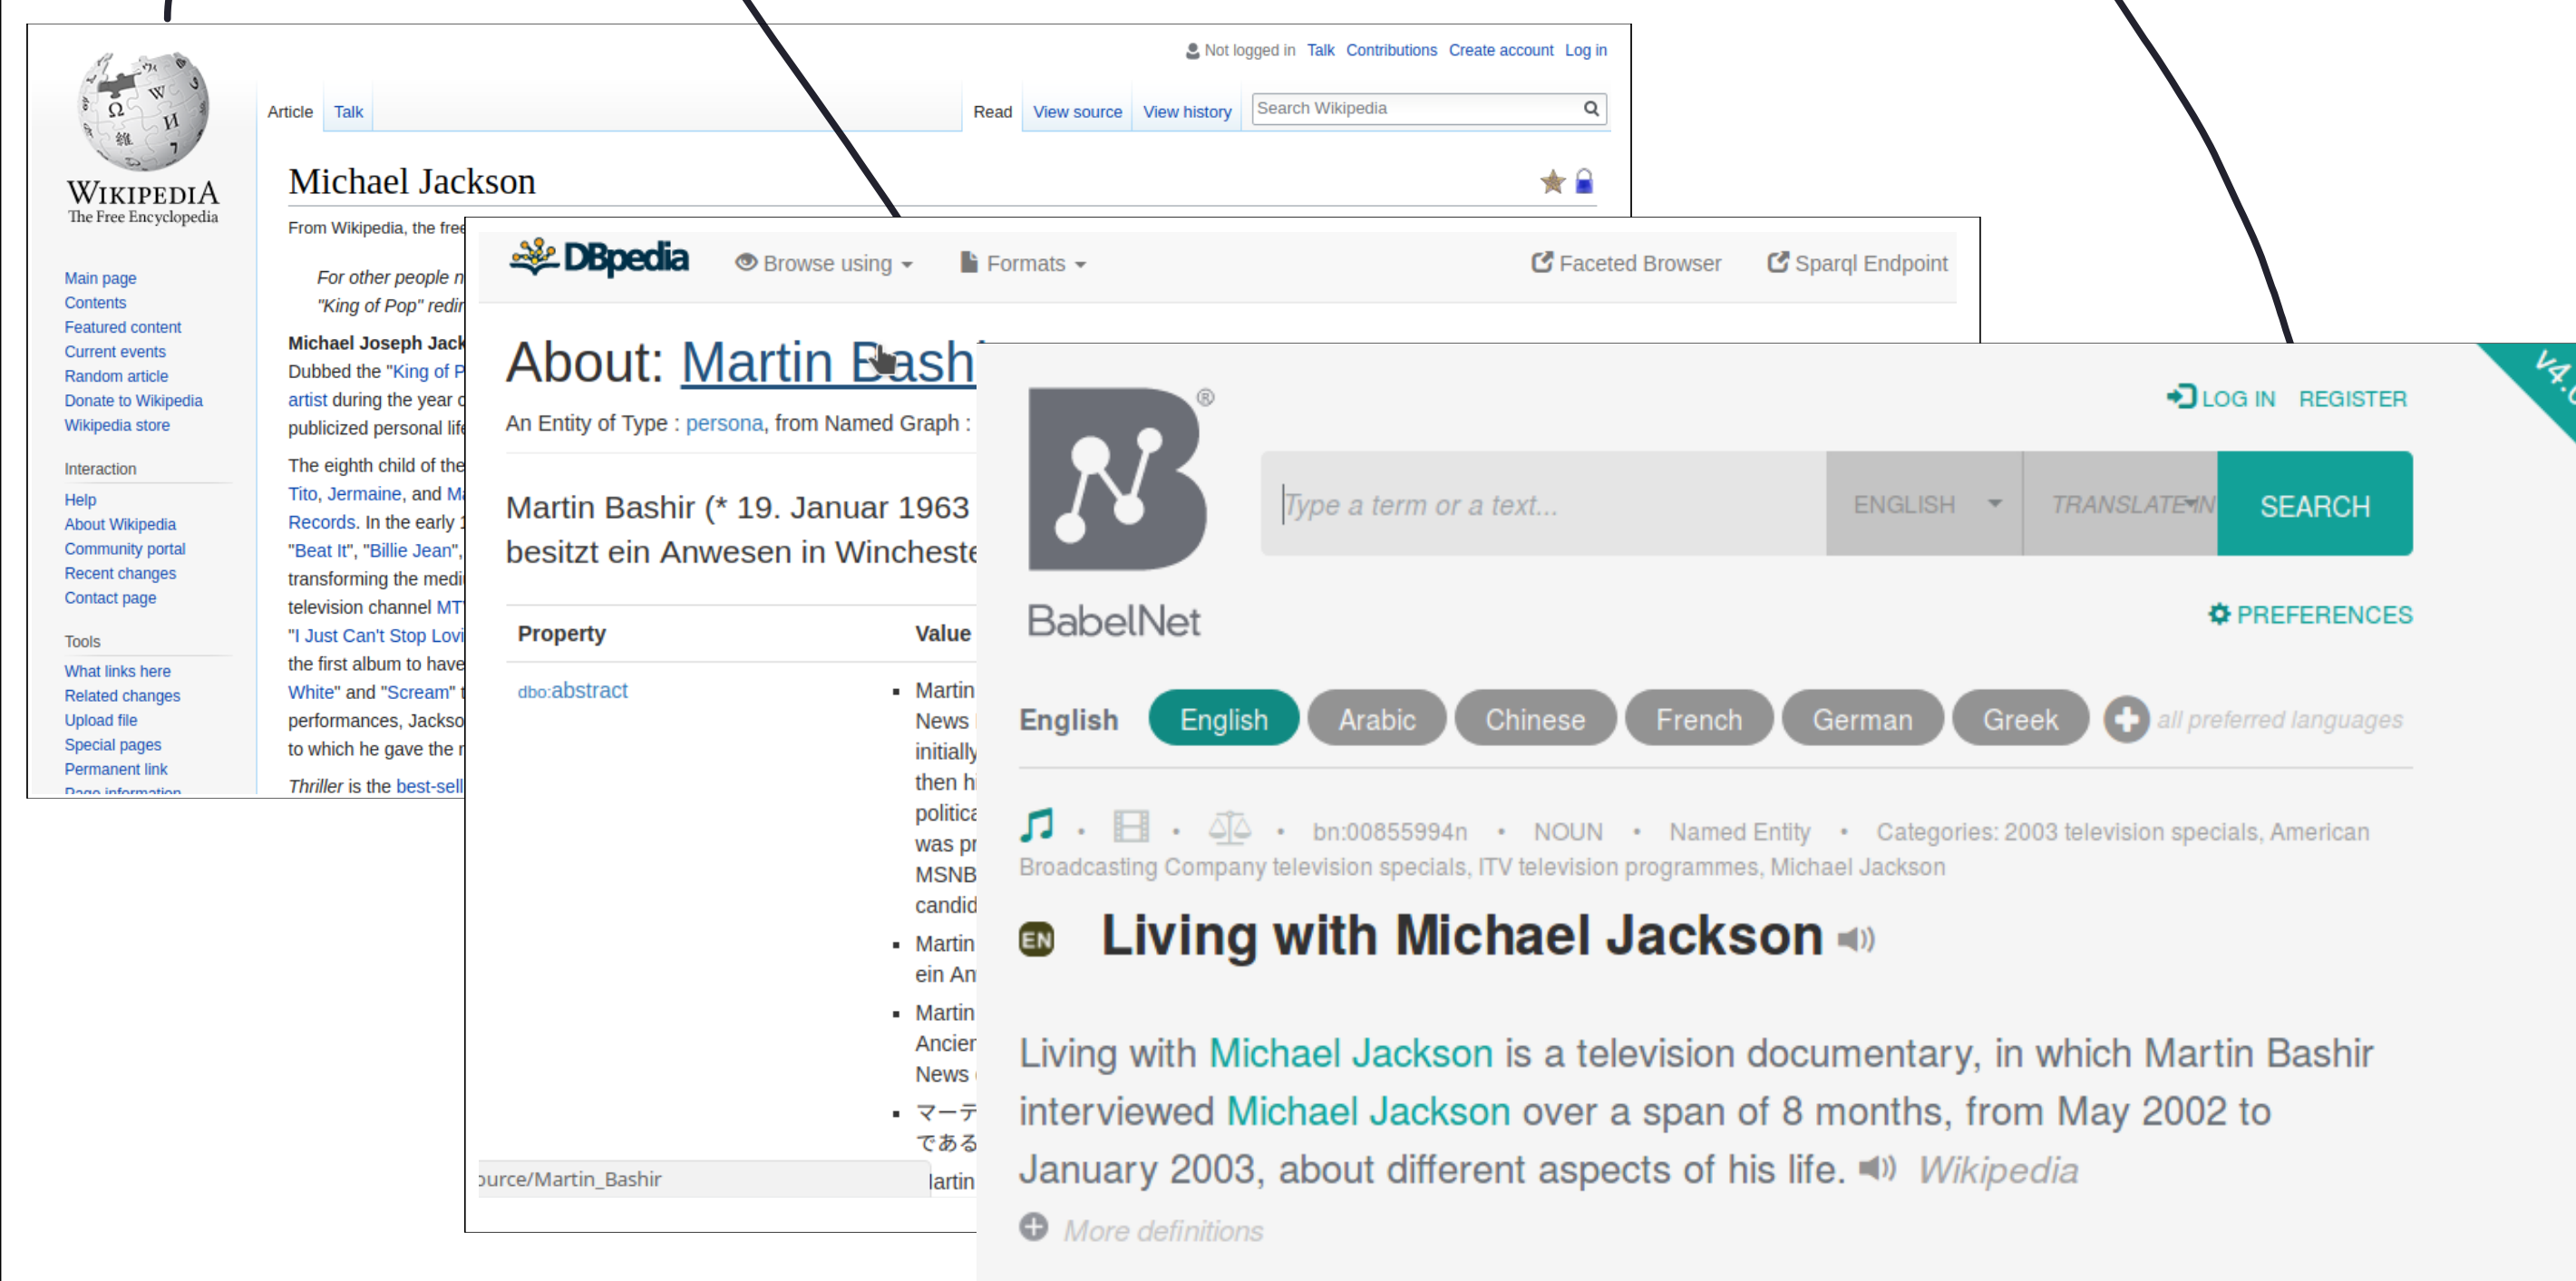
Not logged in Talk Contributions Create account Log in

WIKIPEDIA
The Free Encyclopedia

Article Talk

Read View source View history Search Wikipedia

Michael Jackson

From Wikipedia, the free

For other people n
"King of Pop" redir

Main page
Contents
Featured content
Current events
Random article
Donate to Wikipedia
Wikipedia store

Interaction
Help
About Wikipedia
Community portal
Recent changes
Contact page

Tools
What links here
Related changes
Upload file
Special pages
Permanent link
Page information

Michael Joseph Jack
Dubbed the "King of P
artist during the year c
publicized personal life

The eighth child of the
Tito, Jermaine, and Ma
Records. In the early 1
"Beat It", "Billie Jean",
transforming the medi
television channel MT
"I Just Can't Stop Lovi
the first album to have
White" and "Scream" t
performances, Jackso
to which he gave the r

Thriller is the best-sell

DBpedia Browse using Formats Faceted Browser Sparql Endpoint

About: Martin Bash

An Entity of Type : persona, from Named Graph :

Martin Bashir (* 19. Januar 1963
besitzt ein Anwesen in Wincheste

| Property | Value |
|---|---|
| dbo:abstract | Martin News initially then h politica was pr MSNB candid; Martin ein An; Martin Ancier News; マーテ である |

ource/Martin_Bashir

lartin

LOG IN REGISTER

BabelNet

Type a term or a text...

ENGLISH TRANSLATE IN SEARCH

PREFERENCES

English English Arabic Chinese French German Greek all preferred languages

bn:00855994n • NOUN • Named Entity • Categories: 2003 television specials, American Broadcasting Company television specials, ITV television programmes, Michael Jackson

EN Living with Michael Jackson

Living with Michael Jackson is a television documentary, in which Martin Bashir interviewed Michael Jackson over a span of 8 months, from May 2002 to January 2003, about different aspects of his life. Wikipedia

More definitions

V4.